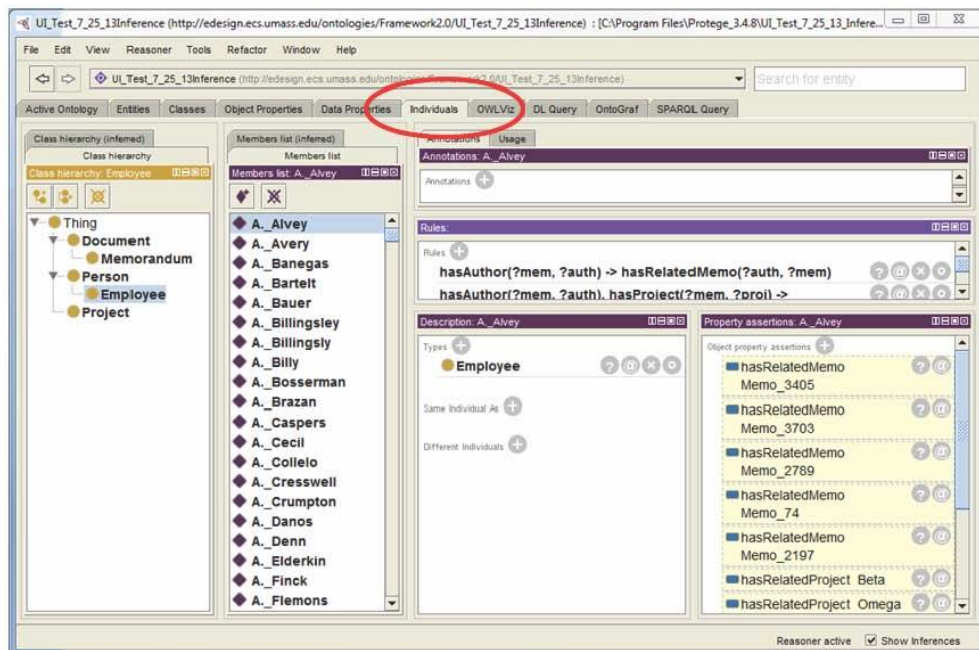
UI_Test_7_25_13Inference (http://edesign.ecs.umass.edu/ontologies/Framework2.0/UI_Test_7_25_13Inference) : [C:\Program Files\Protege_3.4.8\UI_Test_7_25_13_Infere...

File Edit View Reasoner Tools Refactor Window Help

UI_Test_7_25_13Inference (http://edesign.ecs.umass.edu/onto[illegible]2.0/UI_Test_7_25_13Inference)

Search for entity

Active Ontology | Entities | Classes | Object Properties | Data Properties | Individuals | OWLViz | DL Query | OntoGraf | SPARQL Query

Class hierarchy (inferred)
Class hierarchy
Class hierarchy: Employee

Thing
Document
Memorandum
Person
Employee
Project

Members list (inferred)
Members list
Members list: A._Alvey

A._Alvey
A._Avery
A._Banegas
A._Bartelt
A._Bauer
A._Billingsley
A._Billingsly
A._Billy
A._Bosserman
A._Brazan
A._Caspers
A._Cecil
A._Collelo
A._Cresswell
A._Crumpton
A._Danos
A._Denn
A._Elderkin
A._Finck
A._Flemons

Annotations | Usage
Annotations: A._Alvey
Annotations

Rules:
Rules
hasAuthor(?mem, ?auth) -> hasRelatedMemo(?auth, ?mem)
hasAuthor(?mem, ?auth), hasProject(?mem, ?proj) ->

Description: A._Alvey
Types
Employee
Same Individual As
Different Individuals

Property assertions: A._Alvey
Object property assertions
hasRelatedMemo Memo_3405
hasRelatedMemo Memo_3703
hasRelatedMemo Memo_2789
hasRelatedMemo Memo_74
hasRelatedMemo Memo_2197
hasRelatedProject Beta
hasRelatedProject Omega

Reasoner active Show Inferences